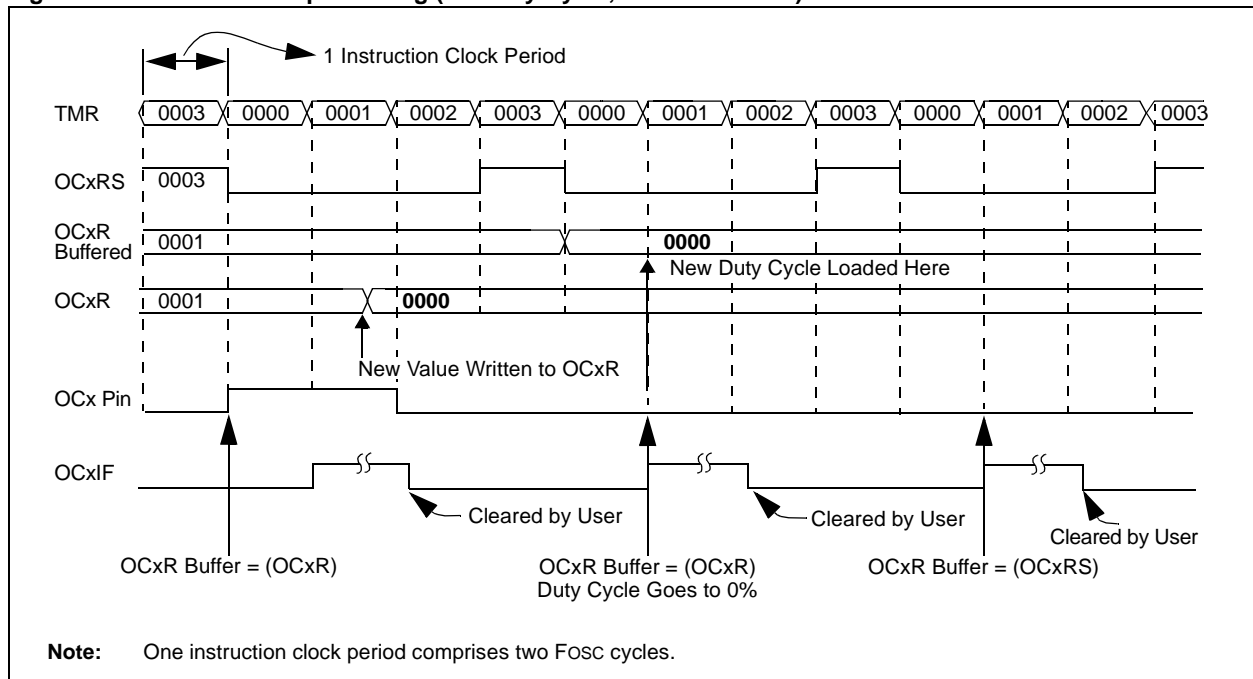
1 Instruction Clock Period

TMR 0003 0000 0001 0002 0003 0000 0001 0002 0003 0000 0001 0002 0003

OCxRS 0003

OCxR Buffered 0001 0000

New Duty Cycle Loaded Here

OCxR 0001 0000

New Value Written to OCxR

OCx Pin

OCxIF

Cleared by User

Cleared by User

Cleared by User

OCxR Buffer = (OCxR)

OCxR Buffer = (OCxR)
Duty Cycle Goes to 0%

OCxR Buffer = (OCxRS)

Note: One instruction clock period comprises two FOSC cycles.